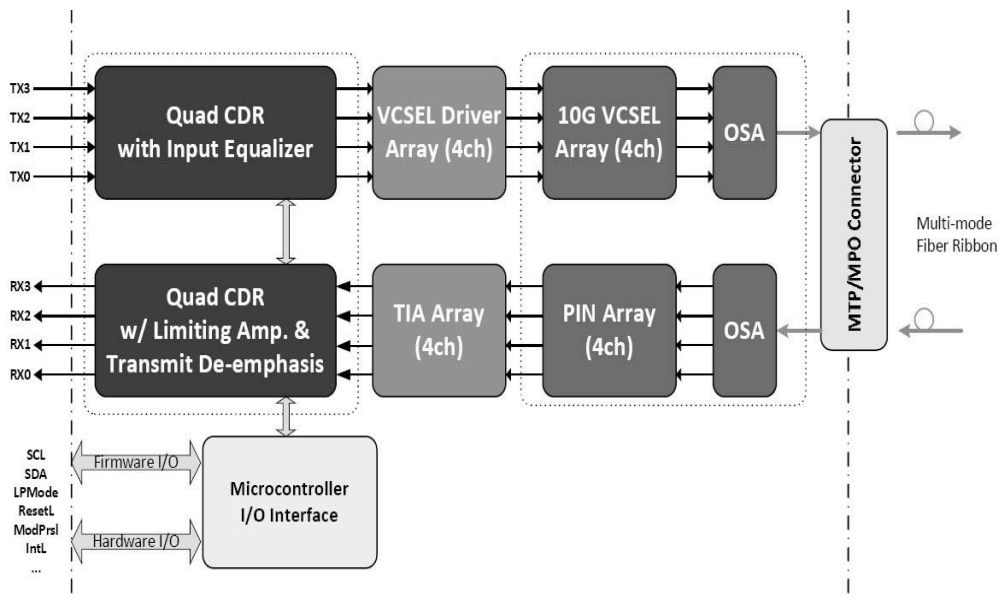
TX3
TX2
TX1
TX0

Quad CDR with Input Equalizer

VCSEL Driver Array (4ch)

10G VCSEL Array (4ch)

OSA

MTP/MPO Connector

Multi-mode Fiber Ribbon

RX3
RX2
RX1
RX0

Quad CDR w/ Limiting Amp. & Transmit De-emphasis

TIA Array (4ch)

PIN Array (4ch)

OSA

SCL
SDA
LPMode
ResetL
ModPrsl
IntL
...

Firmware I/O

Hardware I/O

Microcontroller I/O Interface